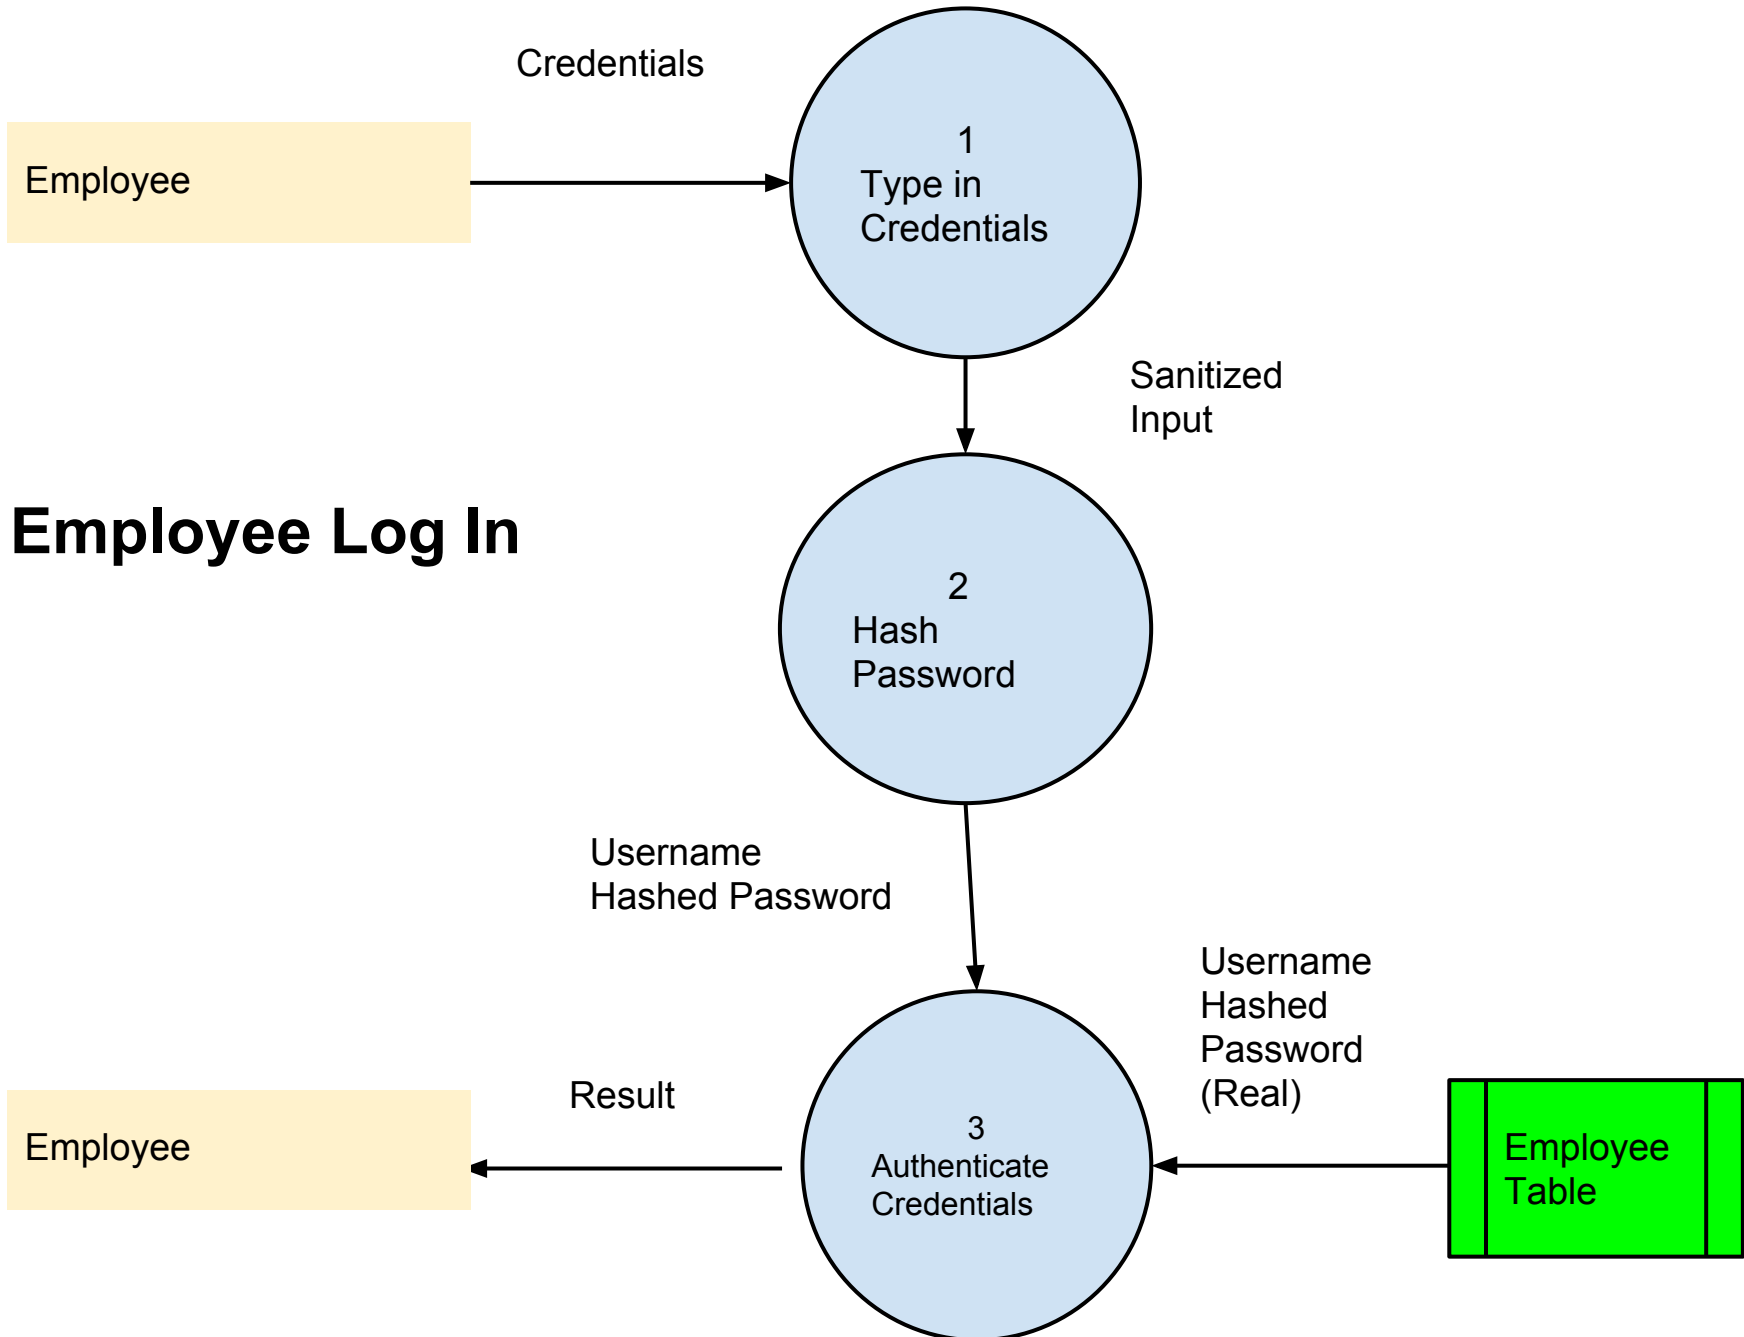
Credentials

Employee

1
Type in
Credentials

Sanitized
Input

Employee Log In

2
Hash
Password

Username
Hashed Password

Username
Hashed
Password
(Real)

Result

Employee

3
Authenticate
Credentials

Employee
Table